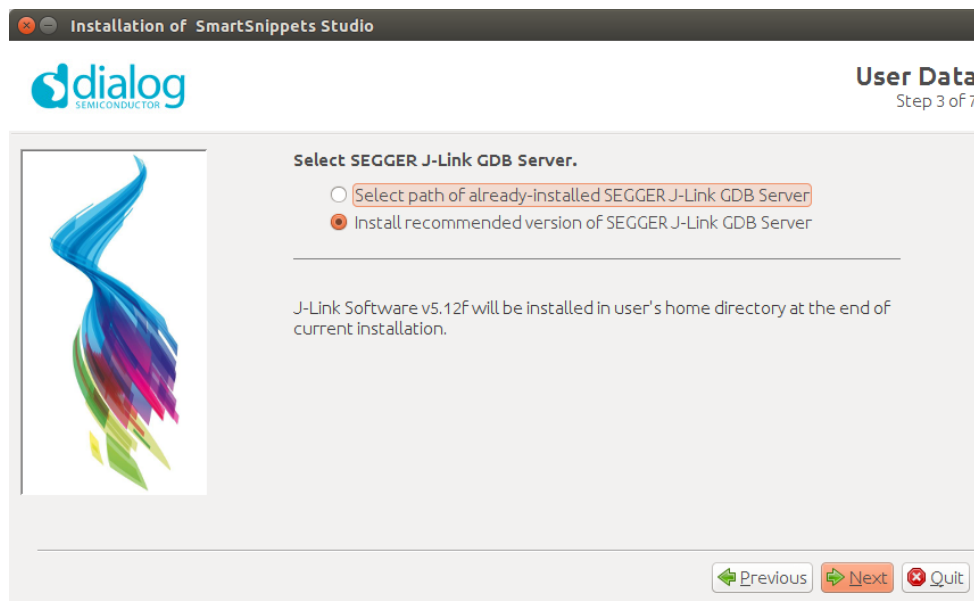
Installation of SmartSnippets Studio

dialog
SEMICONDUCTOR

User Data
Step 3 of 7

Select SEGGER J-Link GDB Server.

Select path of already-installed SEGGER J-Link GDB Server
Install recommended version of SEGGER J-Link GDB Server

J-Link Software v5.12f will be installed in user's home directory at the end of current installation.

Previous
Next
Quit